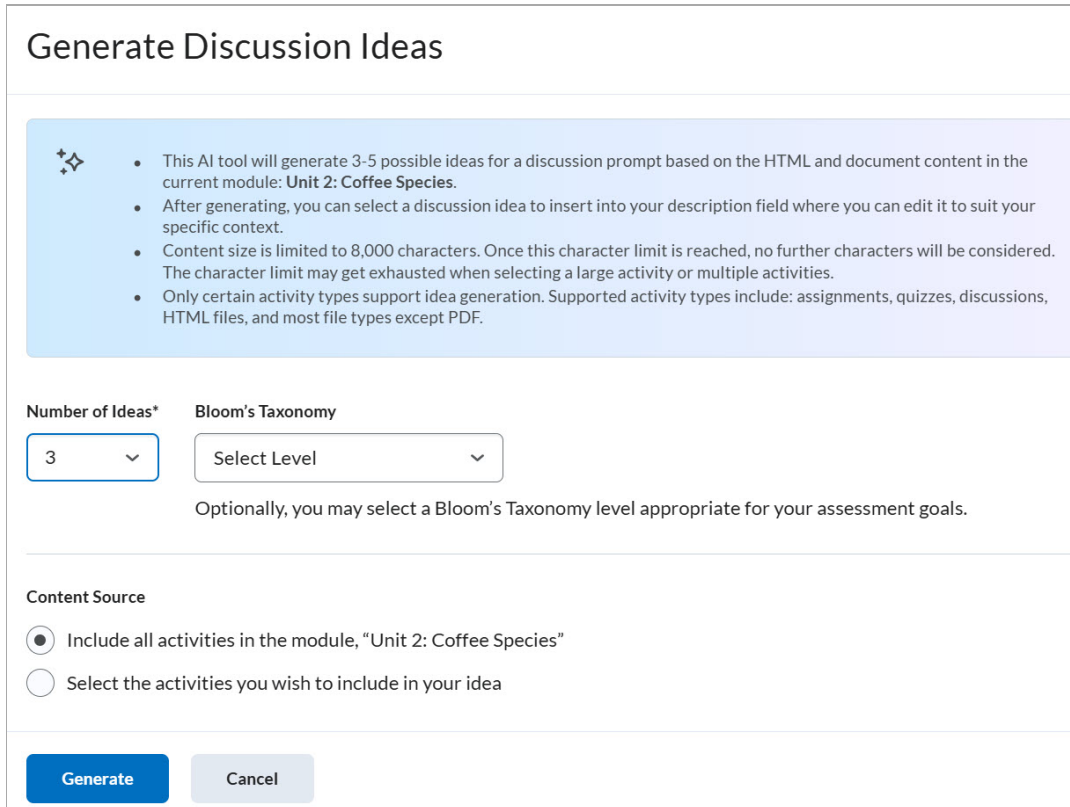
Generate Discussion Ideas

- This AI tool will generate 3-5 possible ideas for a discussion prompt based on the HTML and document content in the current module: **Unit 2: Coffee Species**.
- After generating, you can select a discussion idea to insert into your description field where you can edit it to suit your specific context.
- Content size is limited to 8,000 characters. Once this character limit is reached, no further characters will be considered. The character limit may get exhausted when selecting a large activity or multiple activities.
- Only certain activity types support idea generation. Supported activity types include: assignments, quizzes, discussions, HTML files, and most file types except PDF.

Number of Ideas*
3

Bloom's Taxonomy
Select Level

Optionally, you may select a Bloom's Taxonomy level appropriate for your assessment goals.

Content Source

Include all activities in the module, "Unit 2: Coffee Species"

Select the activities you wish to include in your idea

Generate
Cancel